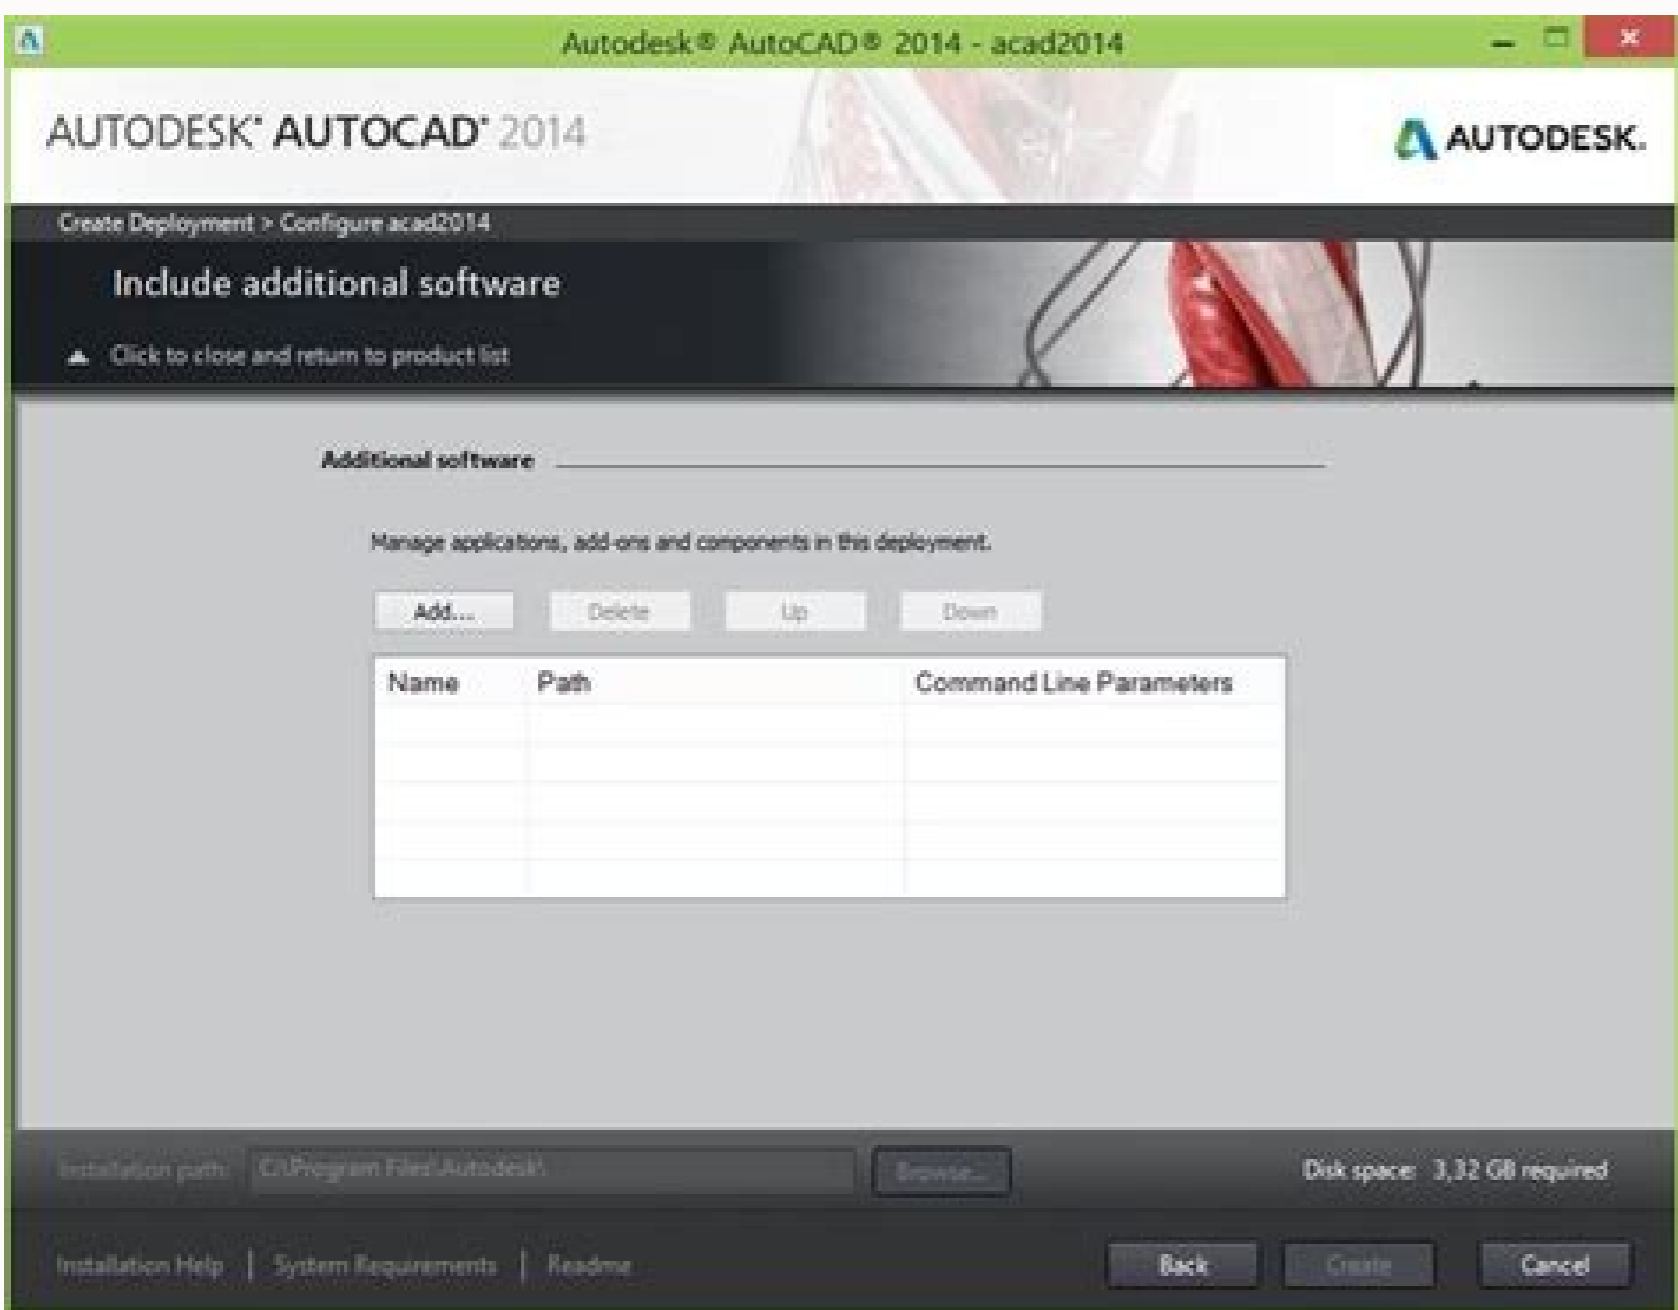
Autodesk® AutoCAD® 2014 - acad2014

AUTODESK® AUTOCAD® 2014

AUTODESK.

Create Deployment > Configure acad2014

Include additional software

Click to close and return to product list

Additional software

Manage applications, add-ons and components in this deployment.

Add... Delete Up Down

| Name | Path | Command Line Parameters |
|---|---|---|
| | | |

Installation path: C:\Program Files\Autodesk\ Browse...

Disk space: 3,32 GB required

Installation Help | System Requirements | Readme

Back Create Cancel